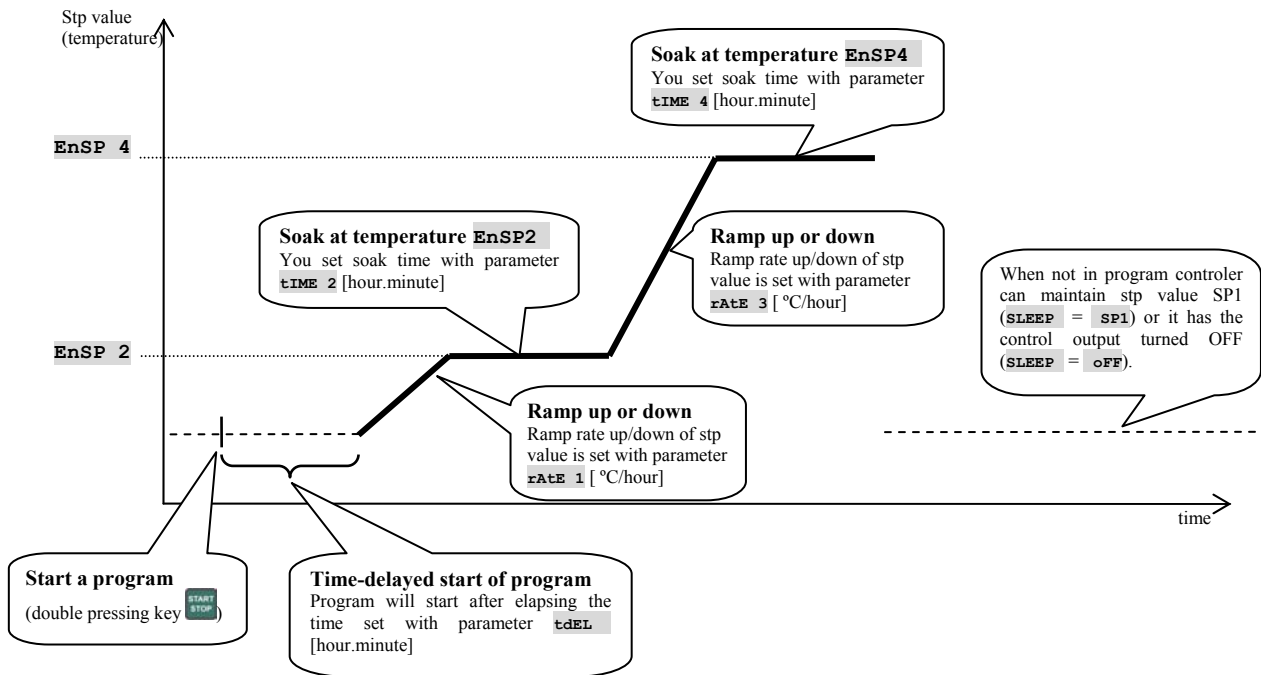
Stp value (temperature)

Soak at temperature EnSP4
You set soak time with parameter tIME 4 [hour.minute]

EnSP 4

Soak at temperature EnSP2
You set soak time with parameter tIME 2 [hour.minute]

Ramp up or down
Ramp rate up/down of stp value is set with parameter rAtE 3 [ ºC/hour]

When not in program controler can maintain stp value SP1 (SLEEP = SP1) or it has the control output turned OFF (SLEEP = oFF).

EnSP 2

Ramp up or down
Ramp rate up/down of stp value is set with parameter rAtE 1 [ ºC/hour]

time

Start a program
(double pressing key START STOP)

Time-delayed start of program
Program will start after elapsing the time set with parameter tdEL [hour.minute]